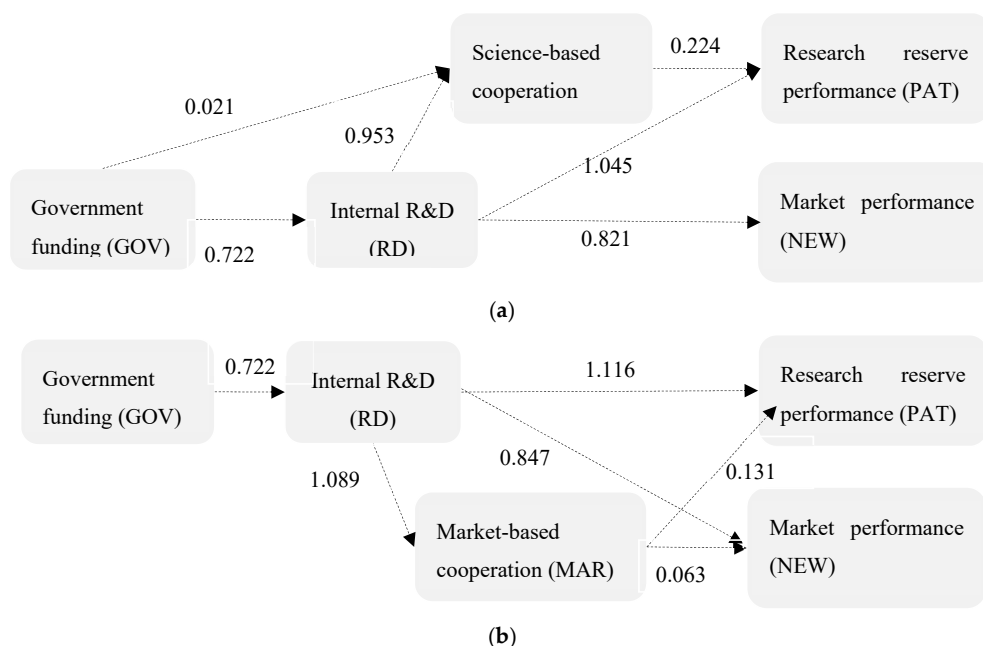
Science-based cooperation

0.224

Research reserve performance (PAT)

0.021

0.953

1.045

Government funding (GOV)

0.722

Internal R&D (RD)

0.821

Market performance (NEW)

(a)

Government funding (GOV)

0.722

Internal R&D (RD)

1.116

Research reserve performance (PAT)

0.847

0.131

1.089

Market-based cooperation (MAR)

0.063

Market performance (NEW)

(b)